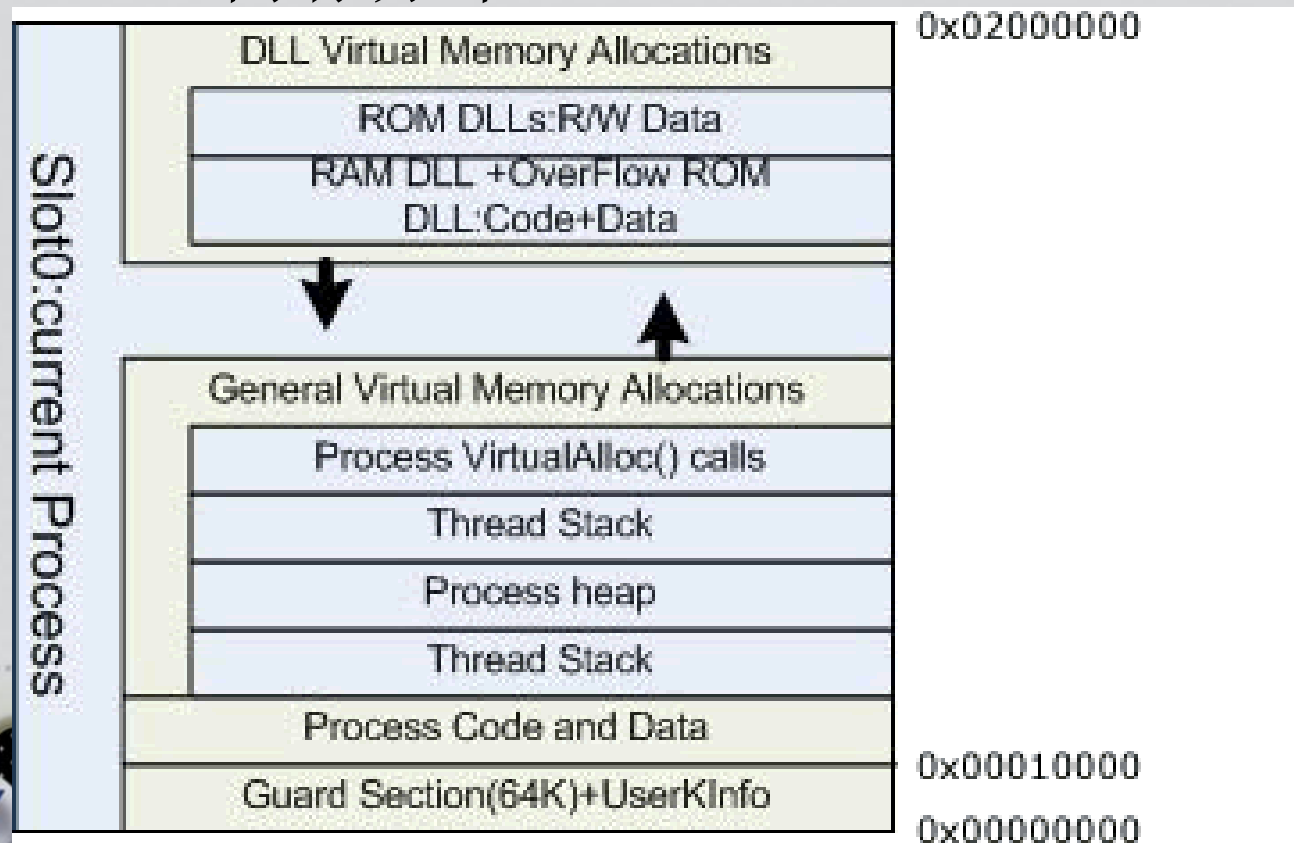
Slot0:current Process

DLL Virtual Memory Allocations

ROM DLLs:R/W Data

RAM DLL +OverFlow ROM DLL:Code+Data

General Virtual Memory Allocations

Process VirtualAlloc() calls

Thread Stack

Process heap

Thread Stack

Process Code and Data

Guard Section(64K)+UserKInfo

0x02000000

0x00010000

0x00000000